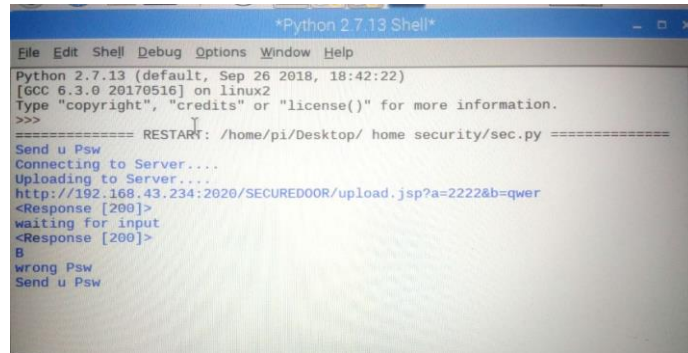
*Python 2.7.13 Shell*

File Edit Shell Debug Options Window Help

Python 2.7.13 (default, Sep 26 2018, 18:42:22)
[GCC 6.3.0 20170516] on linux2
Type "copyright", "credits" or "license()" for more information.
>>>
============== RESTART: /home/pi/Desktop/ home security/sec.py ==============
Send u Psw
Connecting to Server....
Uploading to Server....
http://192.168.43.234:2020/SECUREDOOR/upload.jsp?a=2222&b=qwer
<Response [200]>
waiting for input
<Response [200]>
B
wrong Psw
Send u Psw